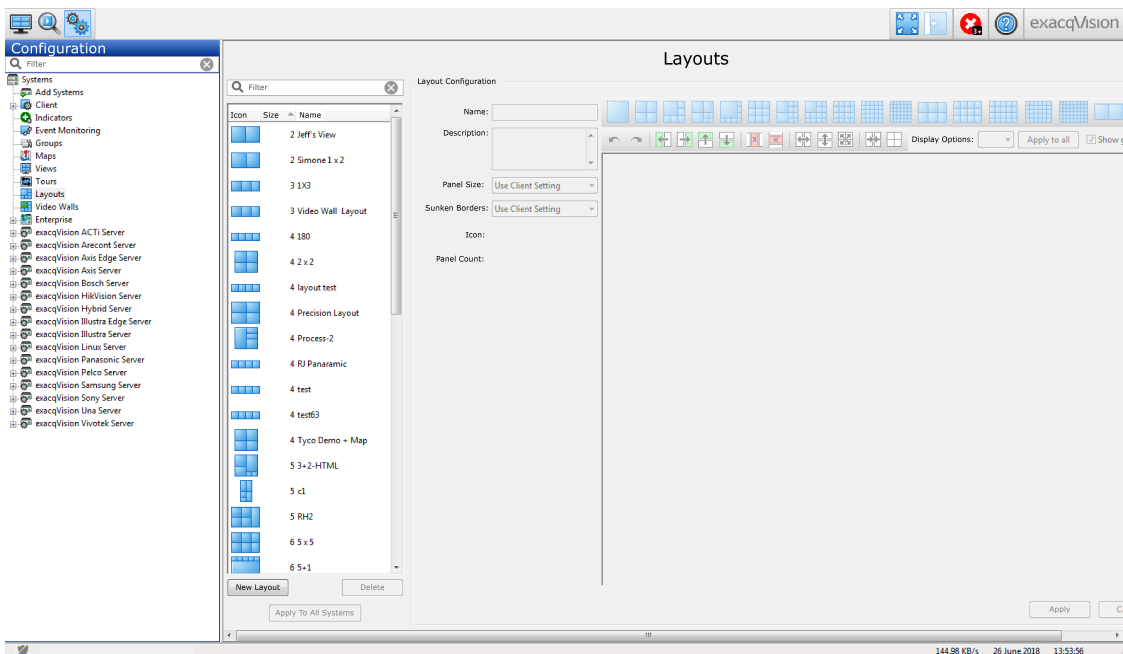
exacqVision

Configuration

Filter

Systems
Add Systems
Client
Indicators
Event Monitoring
Groups
Maps
Views
Tours
Layouts
Video Walls
Enterprise
exacqVision ACTi Server
exacqVision Arecont Server
exacqVision Axis Edge Server
exacqVision Axis Server
exacqVision Bosch Server
exacqVision HikVision Server
exacqVision Hybrid Server
exacqVision Illustra Edge Server
exacqVision Illustra Server
exacqVision Linux Server
exacqVision Panasonic Server
exacqVision Pelco Server
exacqVision Samsung Server
exacqVision Sony Server
exacqVision Una Server
exacqVision Vivotek Server

Layouts

Filter

| Icon | Size | Name |
|---|---|---|
| | 2 | Jeff's View |
| | 2 | Simone 1 x 2 |
| | 3 | 1X3 |
| | 3 | Video Wall Layout |
| | 4 | 180 |
| | 4 | 2 x 2 |
| | 4 | layout test |
| | 4 | Precision Layout |
| | 4 | Process-2 |
| | 4 | RJ Panaramic |
| | 4 | test |
| | 4 | test63 |
| | 4 | Tyco Demo + Map |
| | 5 | 3+2-HTML |
| | 5 | c1 |
| | 5 | RH2 |
| | 6 | 5 x 5 |
| | 6 | 5+1 |

New Layout
Delete
Apply To All Systems

Layout Configuration
Name:
Description:
Panel Size: Use Client Setting
Sunken Borders: Use Client Setting
Icon:
Panel Count:

Display Options:
Apply to all
Show g

Apply
C

144.98 KB/s 26 June 2018 13:53:56